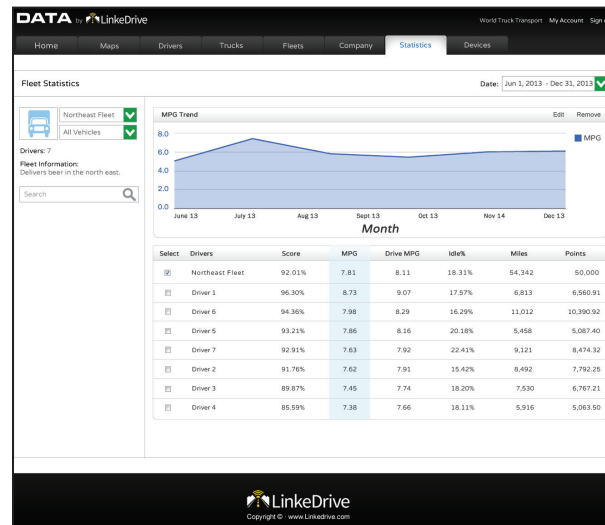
DATA by LinkeDrive

World Truck Transport My Account Sign

Home Maps Drivers Trucks Fleets Company Statistics Devices

Fleet Statistics

Date: Jun 1, 2013 - Dec 31, 2013

Northeast Fleet
All Vehicles

Drivers: 7
Fleet Information:
Delivers beer in the north east.

Search

MPG Trend Edit Remove

MPG

8.0
6.0
4.0
2.0
0.0

June 13 July 13 Aug 13 Sept 13 Oct 13 Nov 14 Dec 13

Month

| Select | Drivers | Score | MPG | Drive MPG | Idle% | Miles | Points |
|---|---|---|---|---|---|---|---|
| ☑ | Northeast Fleet | 92.01% | 7.81 | 8.11 | 18.31% | 54,342 | 50,000 |
| ☐ | Driver 1 | 96.30% | 8.73 | 9.07 | 17.57% | 6,813 | 6,560.91 |
| ☐ | Driver 6 | 94.36% | 7.98 | 8.29 | 16.29% | 11,012 | 10,390.92 |
| ☐ | Driver 5 | 93.21% | 7.86 | 8.16 | 20.18% | 5,458 | 5,087.40 |
| ☐ | Driver 7 | 92.91% | 7.63 | 7.92 | 22.41% | 9,121 | 8,474.32 |
| ☐ | Driver 2 | 91.76% | 7.62 | 7.91 | 15.42% | 8,492 | 7,792.25 |
| ☐ | Driver 3 | 89.87% | 7.45 | 7.74 | 18.20% | 7,530 | 6,767.21 |
| ☐ | Driver 4 | 85.59% | 7.38 | 7.66 | 18.11% | 5,916 | 5,063.50 |

LinkeDrive
Copyright © · www.Linkedrive.com